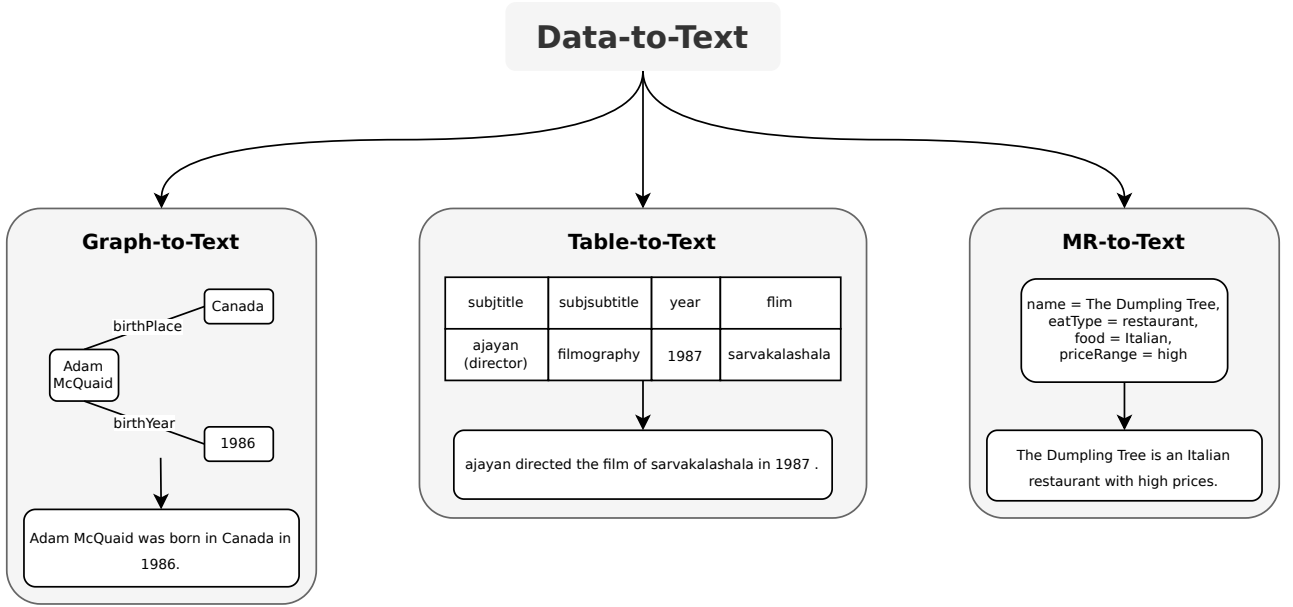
Data-to-Text

Graph-to-Text

Canada

birthPlace

Adam McQuaid

birthYear

1986

Adam McQuaid was born in Canada in 1986.

Table-to-Text

| subjtitle | subjsubtitle | year | flim |
|---|---|---|---|
| ajayan (director) | filmography | 1987 | sarvakalashala |

ajayan directed the film of sarvakalashala in 1987 .

MR-to-Text

name = The Dumpling Tree, eatType = restaurant, food = Italian, priceRange = high

The Dumpling Tree is an Italian restaurant with high prices.